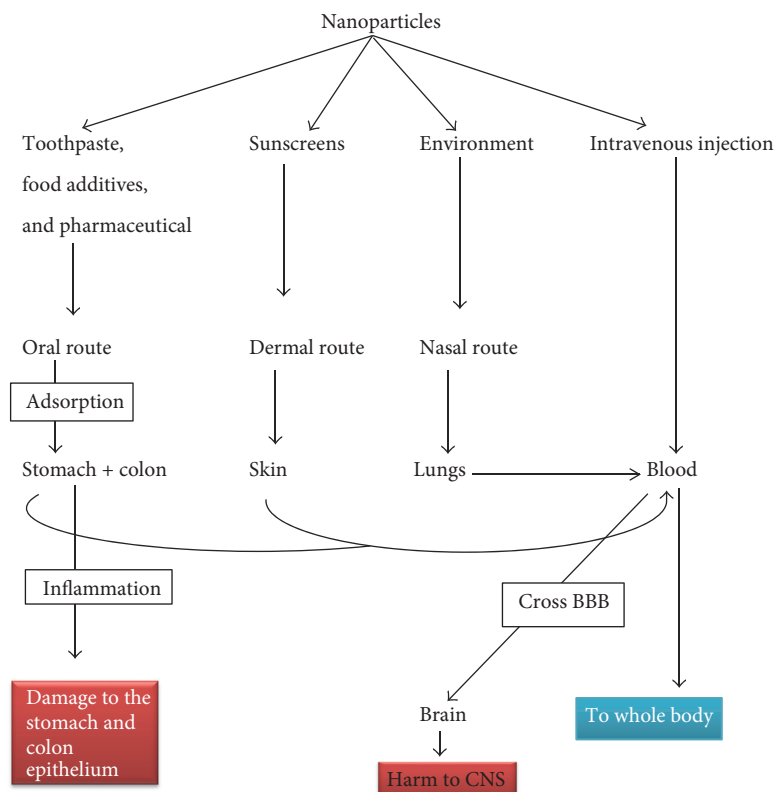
Nanoparticles

Toothpaste, food additives, and pharmaceutical

Sunscreens

Environment

Intravenous injection

Oral route

Adsorption

Stomach + colon

Dermal route

Skin

Nasal route

Lungs

Blood

Inflammation

Cross BBB

Damage to the stomach and colon epithelium

Brain

Harm to CNS

To whole body